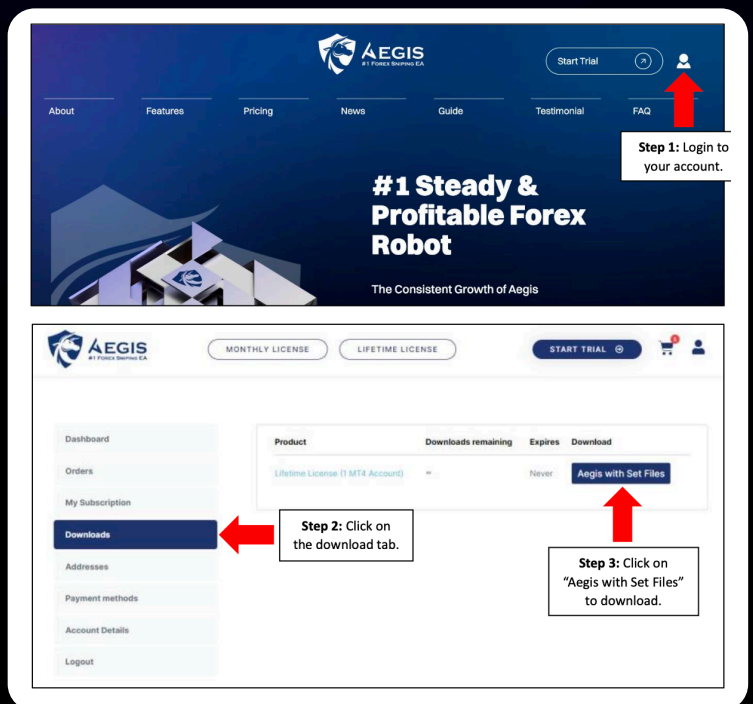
AEGIS
#1 Forex Sniping EA

Start Trial

About
Features
Pricing
News
Guide
Testimonial
FAQ

**Step 1:** Login to your account.

#1 Steady & Profitable Forex Robot

The Consistent Growth of Aegis

AEGIS
#1 Forex Sniping EA

MONTHLY LICENSE
LIFETIME LICENSE
START TRIAL

Dashboard
Orders
My Subscription
Downloads
Addresses
Payment methods
Account Details
Logout

| Product | Downloads remaining | Expires | Download |
|---|---|---|---|
| Lifetime License (1 MT4 Account) | ∞ | Never | Aegis with Set Files |

**Step 2:** Click on the download tab.

**Step 3:** Click on "Aegis with Set Files" to download.